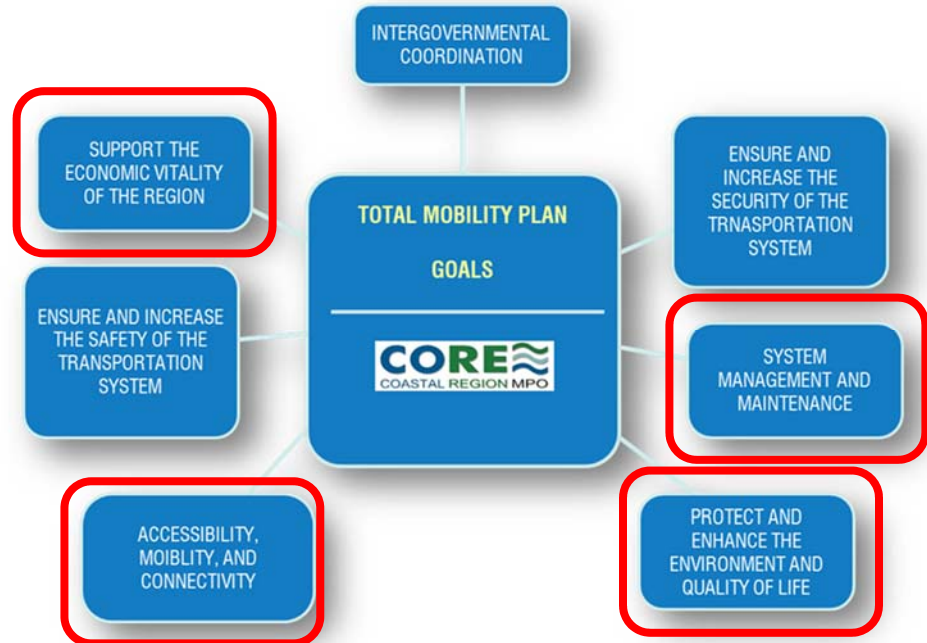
INTERGOVERNMENTAL COORDINATION

SUPPORT THE ECONOMIC VITALITY OF THE REGION

ENSURE AND INCREASE THE SECURITY OF THE TRNASPORTATION SYSTEM

TOTAL MOBILITY PLAN

GOALS

CORE
COASTAL REGION MPO

ENSURE AND INCREASE THE SAFETY OF THE TRANSPORTATION SYSTEM

SYSTEM MANAGEMENT AND MAINTENANCE

ACCESSIBILITY, MOIBLITY, AND CONNECTIVITY

PROTECT AND ENHANCE THE ENVIRONMENT AND QUALITY OF LIFE